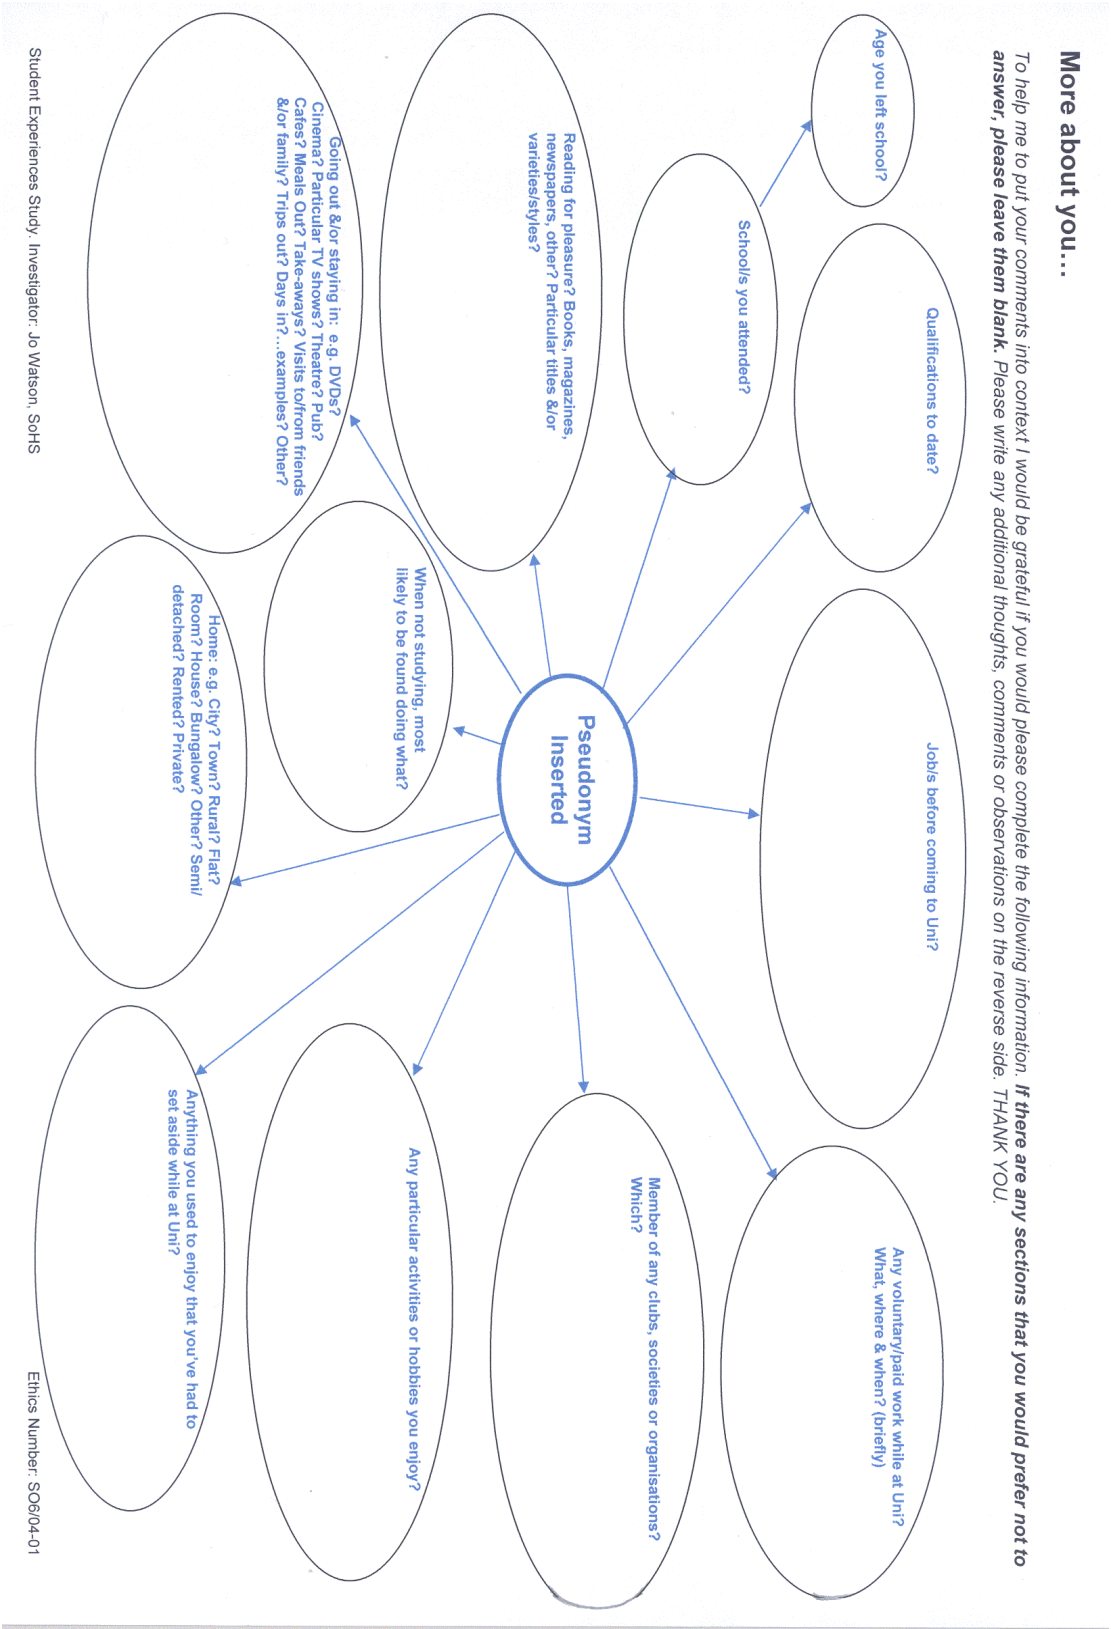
More about you…

To help me to put your comments into context I would be grateful if you would please complete the following information. **If there are any sections that you would prefer not to answer, please leave them blank.** Please write any additional thoughts, comments or observations on the reverse side. THANK YOU.

Pseudonym Inserted

Age you left school?

School/s you attended?

Qualifications to date?

Job/s before coming to Uni?

Any voluntary/paid work while at Uni? What, where & when? (briefly)

Member of any clubs, societies or organisations? Which?

Any particular activities or hobbies you enjoy?

Anything you used to enjoy that you've had to set aside while at Uni?

Home: e.g. City? Town? Rural? Flat? Room? House? Bungalow? Other? Semi/detached? Rented? Private?

When not studying, most likely to be found doing what?

Reading for pleasure? Books, magazines, newspapers, other? Particular titles &/or varieties/styles?

Going out &/or staying in: e.g. DVDs? Cinema? Particular TV shows? Theatre? Pub? Cafes? Meals Out? Take-aways? Visits to/from friends &/or family? Trips out? Days in?…examples? Other?

Student Experiences Study. Investigator: Jo Watson, SoHS

Ethics Number: SO6/04-01